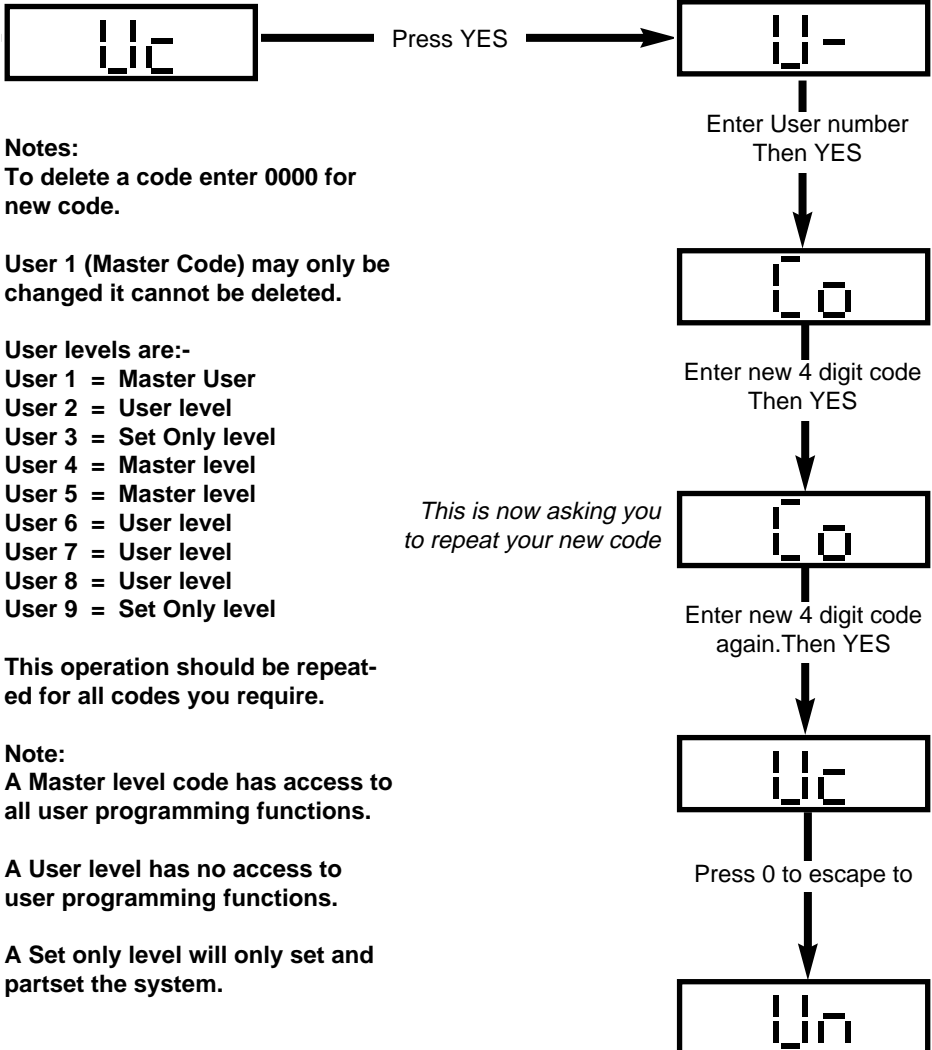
Uc

Press YES

U-

Enter User number
Then YES

Co

Enter new 4 digit code
Then YES

This is now asking you to repeat your new code

Co

Enter new 4 digit code again.Then YES

Uc

Press 0 to escape to

Un

Notes:
To delete a code enter 0000 for new code.

User 1 (Master Code) may only be changed it cannot be deleted.

User levels are:-
User 1 = Master User
User 2 = User level
User 3 = Set Only level
User 4 = Master level
User 5 = Master level
User 6 = User level
User 7 = User level
User 8 = User level
User 9 = Set Only level

This operation should be repeated for all codes you require.

Note:
A Master level code has access to all user programming functions.

A User level has no access to user programming functions.

A Set only level will only set and partset the system.